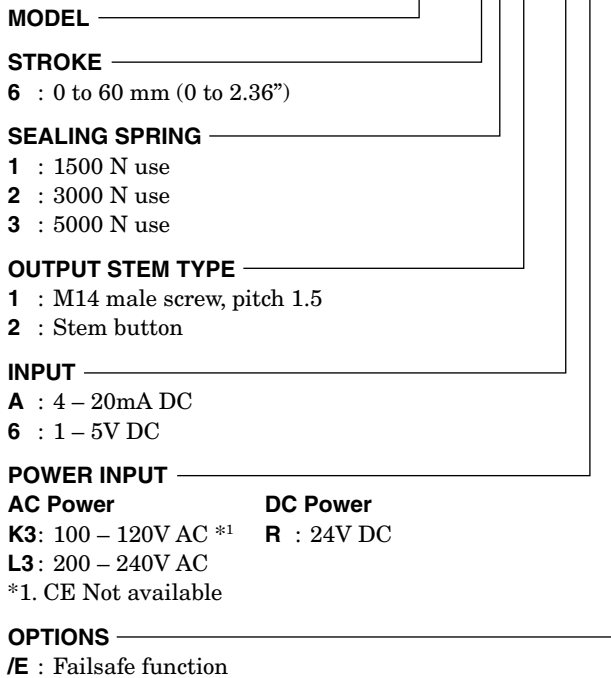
MODEL

STROKE
**6** : 0 to 60 mm (0 to 2.36")

SEALING SPRING
**1** : 1500 N use
**2** : 3000 N use
**3** : 5000 N use

OUTPUT STEM TYPE
**1** : M14 male screw, pitch 1.5
**2** : Stem button

INPUT
**A** : 4 – 20mA DC
**6** : 1 – 5V DC

POWER INPUT
AC Power
**K3**: 100 – 120V AC *1
**L3**: 200 – 240V AC
*1. CE Not available

DC Power
**R** : 24V DC

OPTIONS
**/E** : Failsafe function